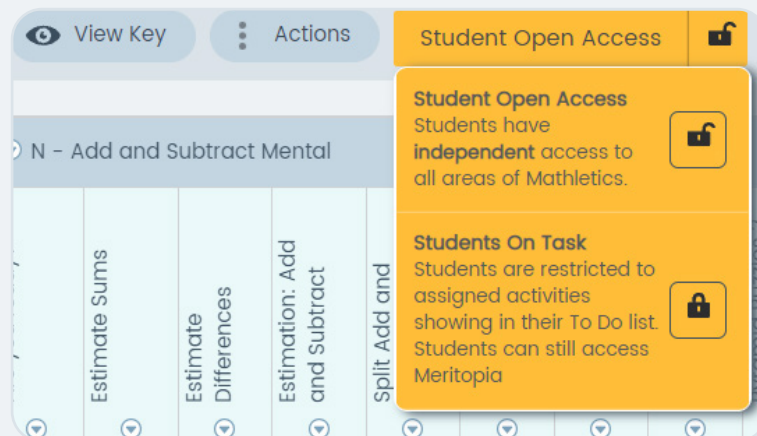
View Key

Actions

Student Open Access

N - Add and Subtract Mental

Estimate Sums

Estimate Differences

Estimation: Add and Subtract

Split Add and

Student Open Access
Students have **independent** access to all areas of Mathletics.

Students On Task
Students are restricted to assigned activities showing in their To Do list. Students can still access Meritopia